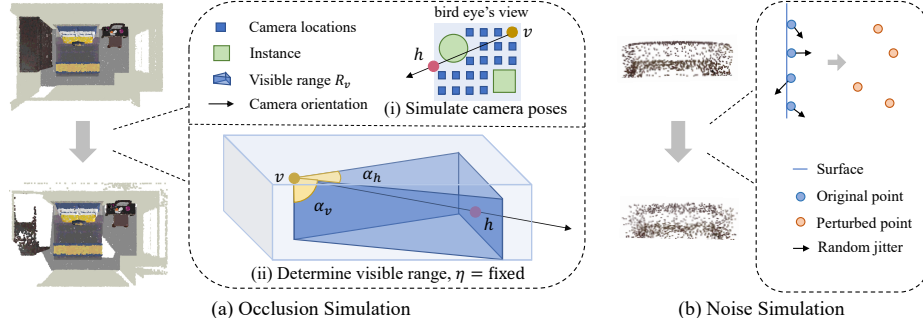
Camera locations

Instance

Visible range $R_v$

Camera orientation

bird eye's view

$h$

$v$

(i) Simulate camera poses

$v$

$\alpha_h$

$\alpha_v$

$h$

(ii) Determine visible range, $\eta$ = fixed

(a) Occlusion Simulation

Surface

Original point

Perturbed point

Random jitter

(b) Noise Simulation